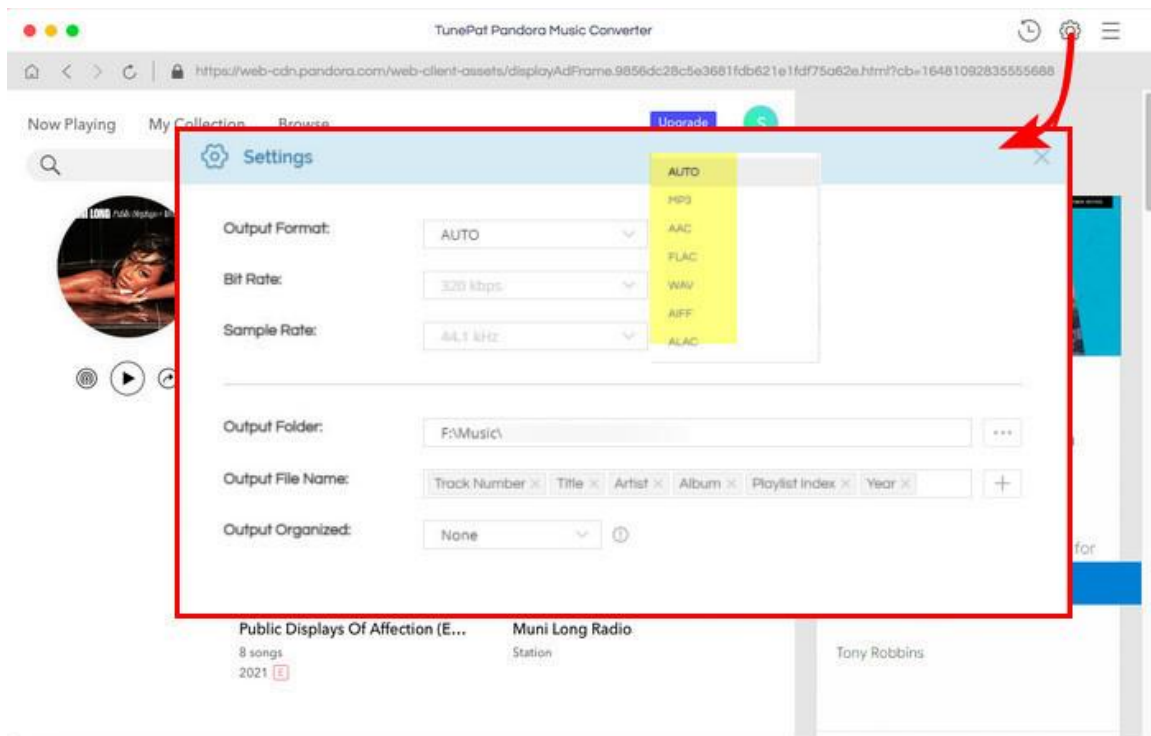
TunePat Pandora Music Converter

https://web-cdn.pandora.com/web-client-assets/displayAdFrame.9856dc28c5e3681fdb621e1fdf75a62e.html?cb=16481092835555688

Now Playing My Collection Browse Upgrade S

Settings

Output Format: AUTO

Bit Rate: 320 kbps

Sample Rate: 44.1 kHz

AUTO
MP3
AAC
FLAC
WAV
AIFF
ALAC

Output Folder: F:\Music\

Output File Name: Track Number × Title × Artist × Album × Playlist Index × Year ×

Output Organized: None

for

Public Displays Of Affection (E...
8 songs
2021 E

Muni Long Radio
Station

Tony Robbins